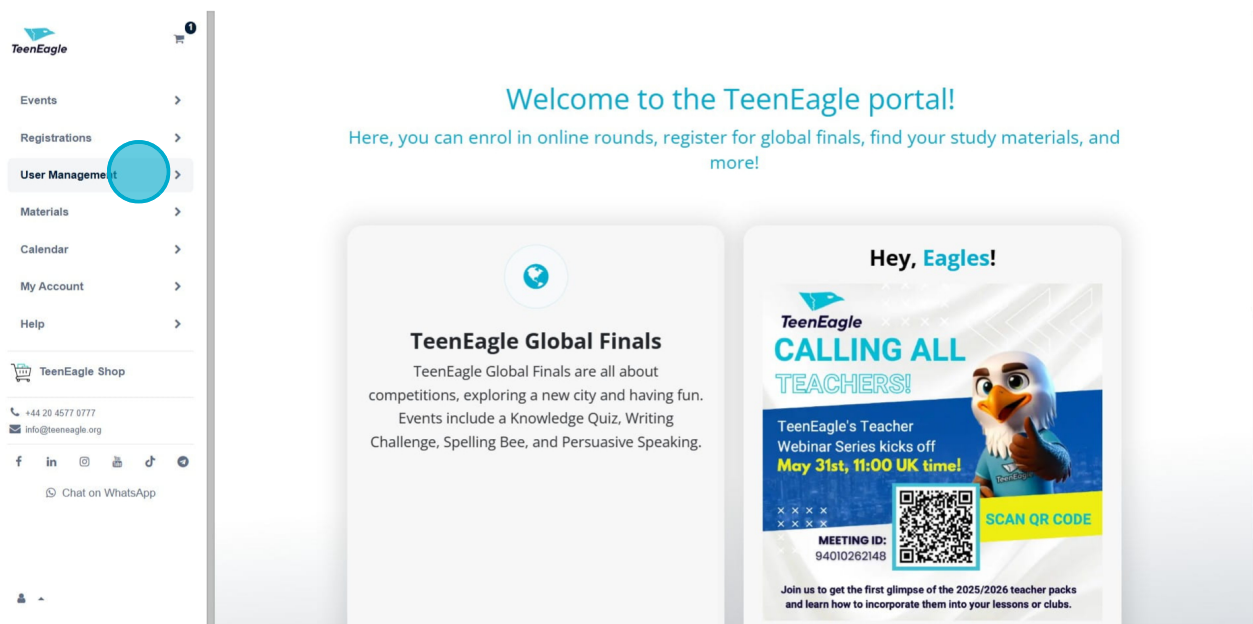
TeenEagle

1

Events

Registrations

User Managem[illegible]t

Materials

Calendar

My Account

Help

TeenEagle Shop

+44 20 4577 0777

info@teeneagle.org

Chat on WhatsApp

Welcome to the TeenEagle portal!

Here, you can enrol in online rounds, register for global finals, find your study materials, and more!

TeenEagle Global Finals

TeenEagle Global Finals are all about competitions, exploring a new city and having fun. Events include a Knowledge Quiz, Writing Challenge, Spelling Bee, and Persuasive Speaking.

Hey, Eagles!

TeenEagle

CALLING ALL

TEACHERS!

TeenEagle's Teacher Webinar Series kicks off

May 31st, 11:00 UK time!

TeenEagle

SCAN QR CODE

MEETING ID:
94010262148

Join us to get the first glimpse of the 2025/2026 teacher packs and learn how to incorporate them into your lessons or clubs.